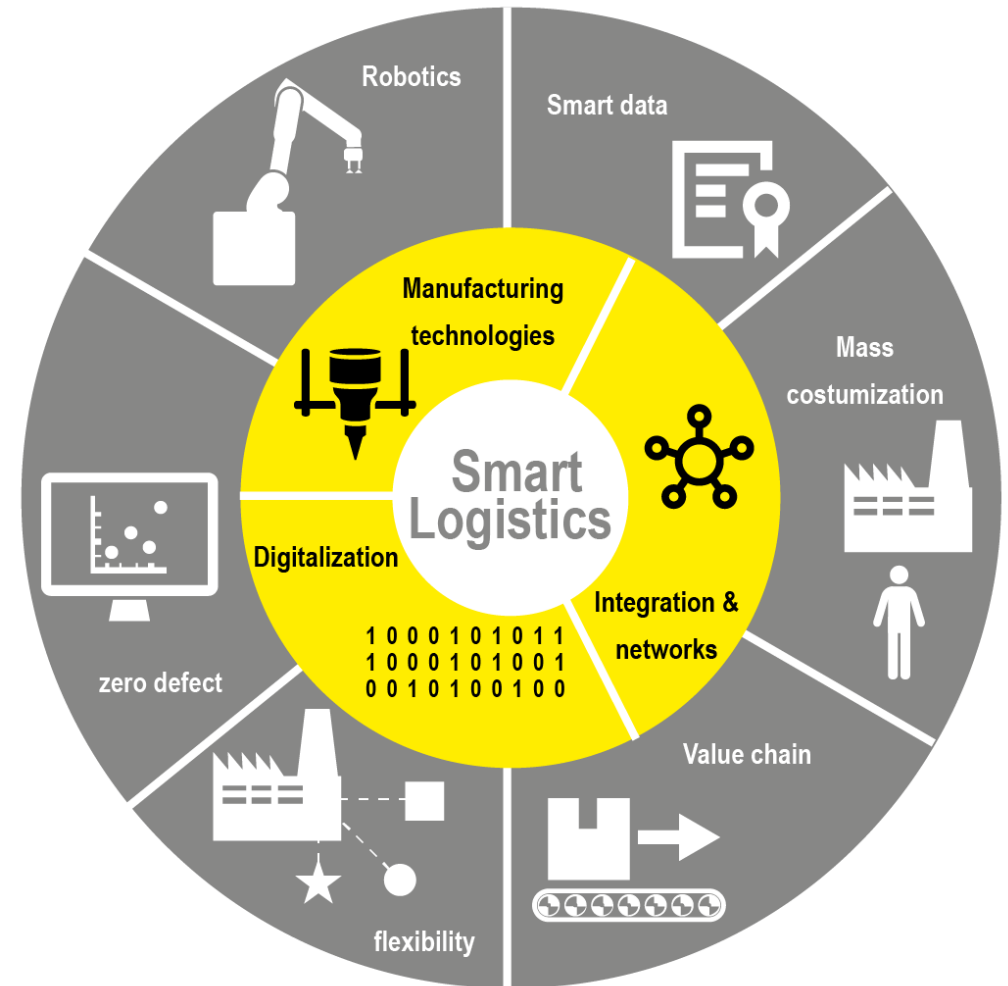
Robotics

Smart data

Mass costumization

Value chain

flexibility

zero defect

Manufacturing technologies

Integration & networks

Digitalization

1 0 0 0 1 0 1 0 1 1
1 0 0 0 1 0 1 0 0 1
0 0 1 0 1 0 0 1 0 0

Smart Logistics